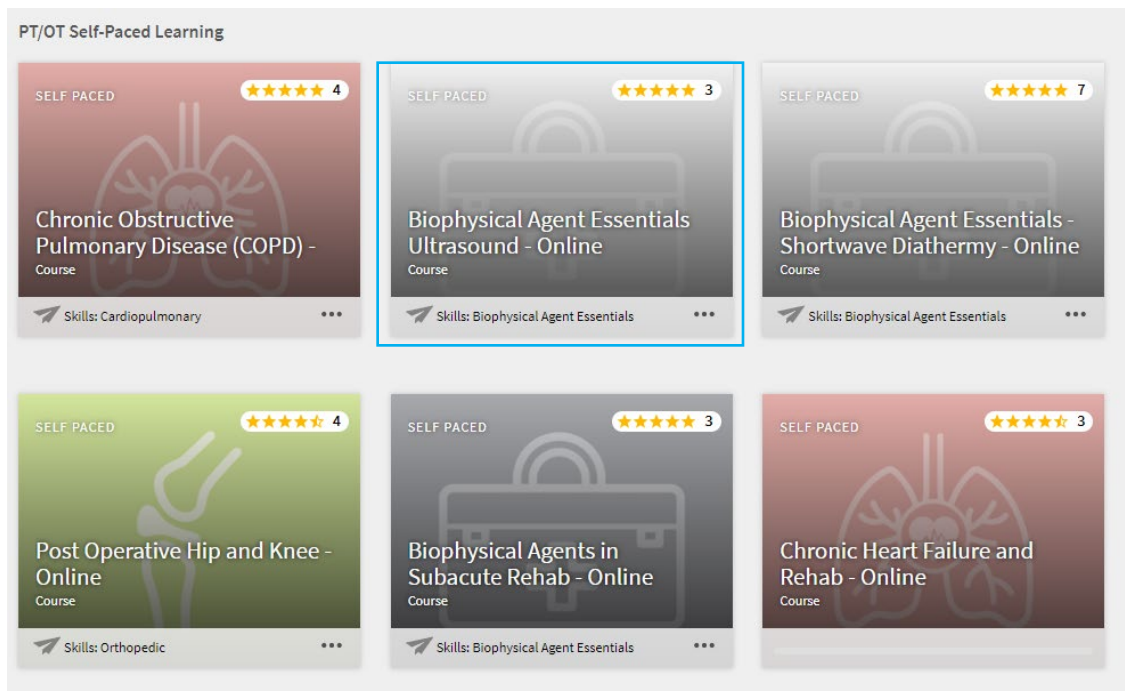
PT/OT Self-Paced Learning

SELF PACED
★★★★★ 4
Chronic Obstructive Pulmonary Disease (COPD) -
Course
Skills: Cardiopulmonary
•••

SELF PACED
★★★★★ 3
Biophysical Agent Essentials Ultrasound - Online
Course
Skills: Biophysical Agent Essentials
•••

SELF PACED
★★★★★ 7
Biophysical Agent Essentials - Shortwave Diathermy - Online
Course
Skills: Biophysical Agent Essentials
•••

SELF PACED
★★★★☆ 4
Post Operative Hip and Knee - Online
Course
Skills: Orthopedic
•••

SELF PACED
★★★★★ 3
Biophysical Agents in Subacute Rehab - Online
Course
Skills: Biophysical Agent Essentials
•••

SELF PACED
★★★★☆ 3
Chronic Heart Failure and Rehab - Online
Course